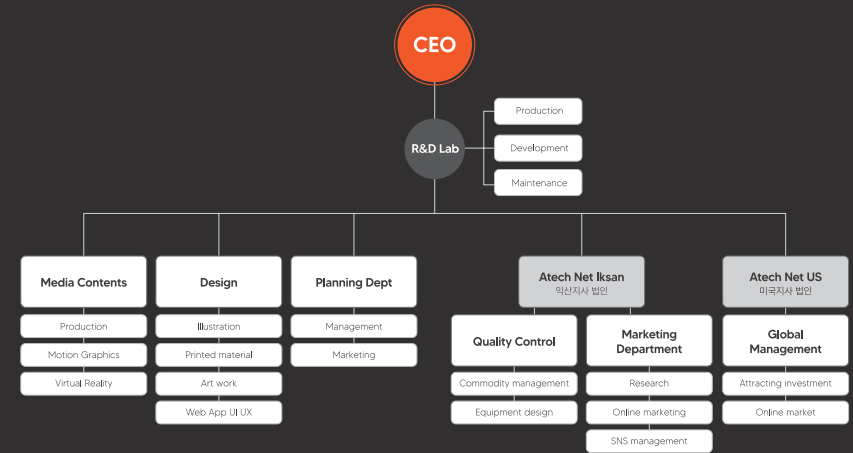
CEO

R&D Lab

Production

Development

Maintenance

Media Contents

Production

Motion Graphics

Virtual Reality

Design

Illustration

Printed material

Art work

Web App UI UX

Planning Dept

Management

Marketing

Atech Net Iksan
익산지사 법인

Quality Control

Commodity management

Equipment design

Marketing Department

Research

Online marketing

SNS management

Atech Net US
미국지사 법인

Global Management

Attracting investment

Online market